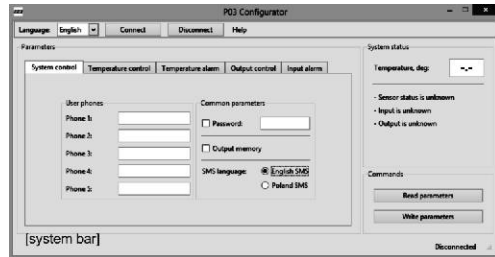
P03 Configurator

Language: English Connect Disconnect Help

Parameters

System control | Temperature control | Temperature alarm | Output control | Input alarm

User phones

Phone 1:

Phone 2:

Phone 3:

Phone 4:

Phone 5:

Common parameters

Password:

Output memory

SMS language: English SMS

Poland SMS

System status

Temperature, deg: --.-

- Sensor status is unknown

- Input is unknown

- Output is unknown

Commands

Read parameters

Write parameters

[system bar]

Disconnected